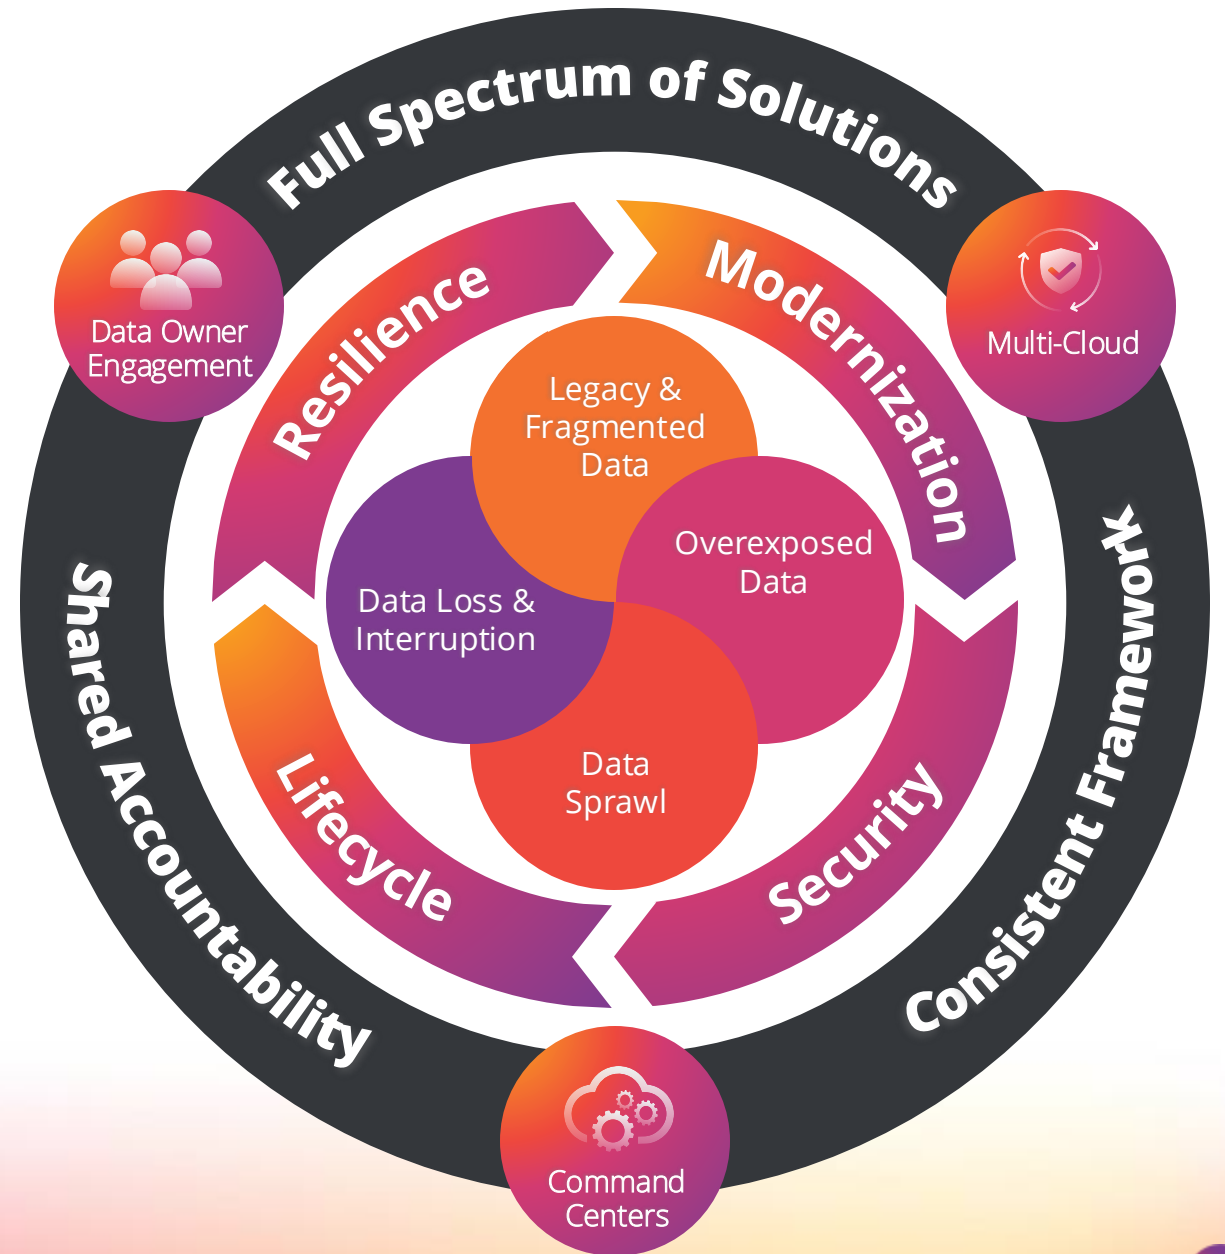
Full Spectrum of Solutions

Data Owner Engagement

Multi-Cloud

Resilience

Modernization

Legacy & Fragmented Data

Overexposed Data

Data Loss & Interruption

Data Sprawl

Lifecycle

Security

Shared Accountability

Consistent Framework

Command Centers